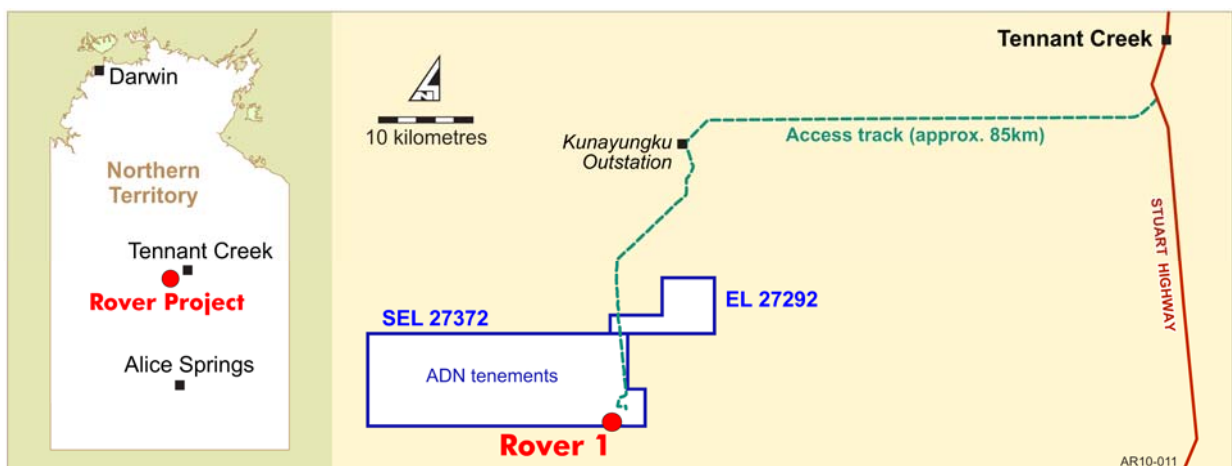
Darwin

Northern Territory

Tennant Creek

Rover Project

Alice Springs

N

10 kilometres

Kunayungku Outstation

Access track (approx. 85km)

Tennant Creek

STUART HIGHWAY

EL 27292

SEL 27372

ADN tenements

Rover 1

AR10-011